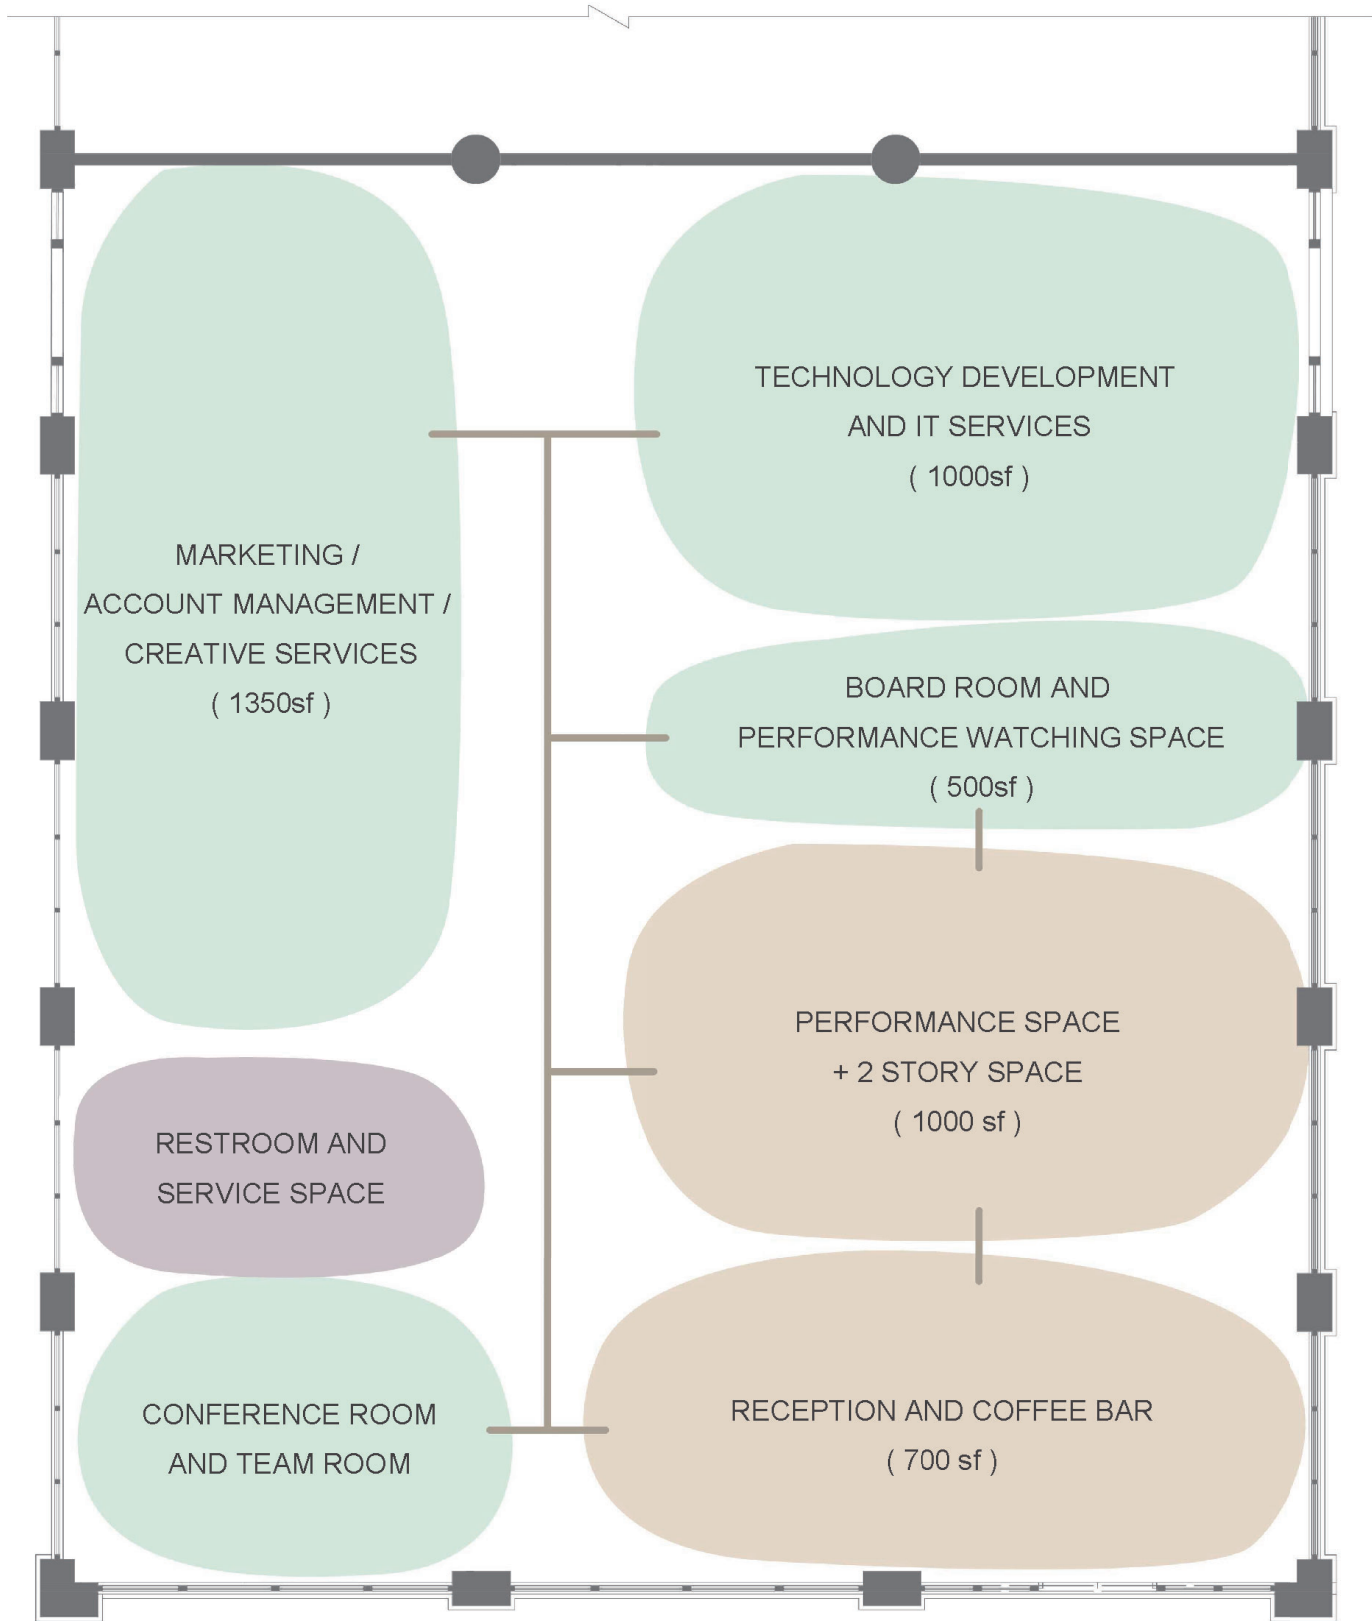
TECHNOLOGY DEVELOPMENT AND IT SERVICES ( 1000sf )

MARKETING / ACCOUNT MANAGEMENT / CREATIVE SERVICES ( 1350sf )

BOARD ROOM AND PERFORMANCE WATCHING SPACE ( 500sf )

PERFORMANCE SPACE + 2 STORY SPACE ( 1000 sf )

RESTROOM AND SERVICE SPACE

CONFERENCE ROOM AND TEAM ROOM

RECEPTION AND COFFEE BAR ( 700 sf )